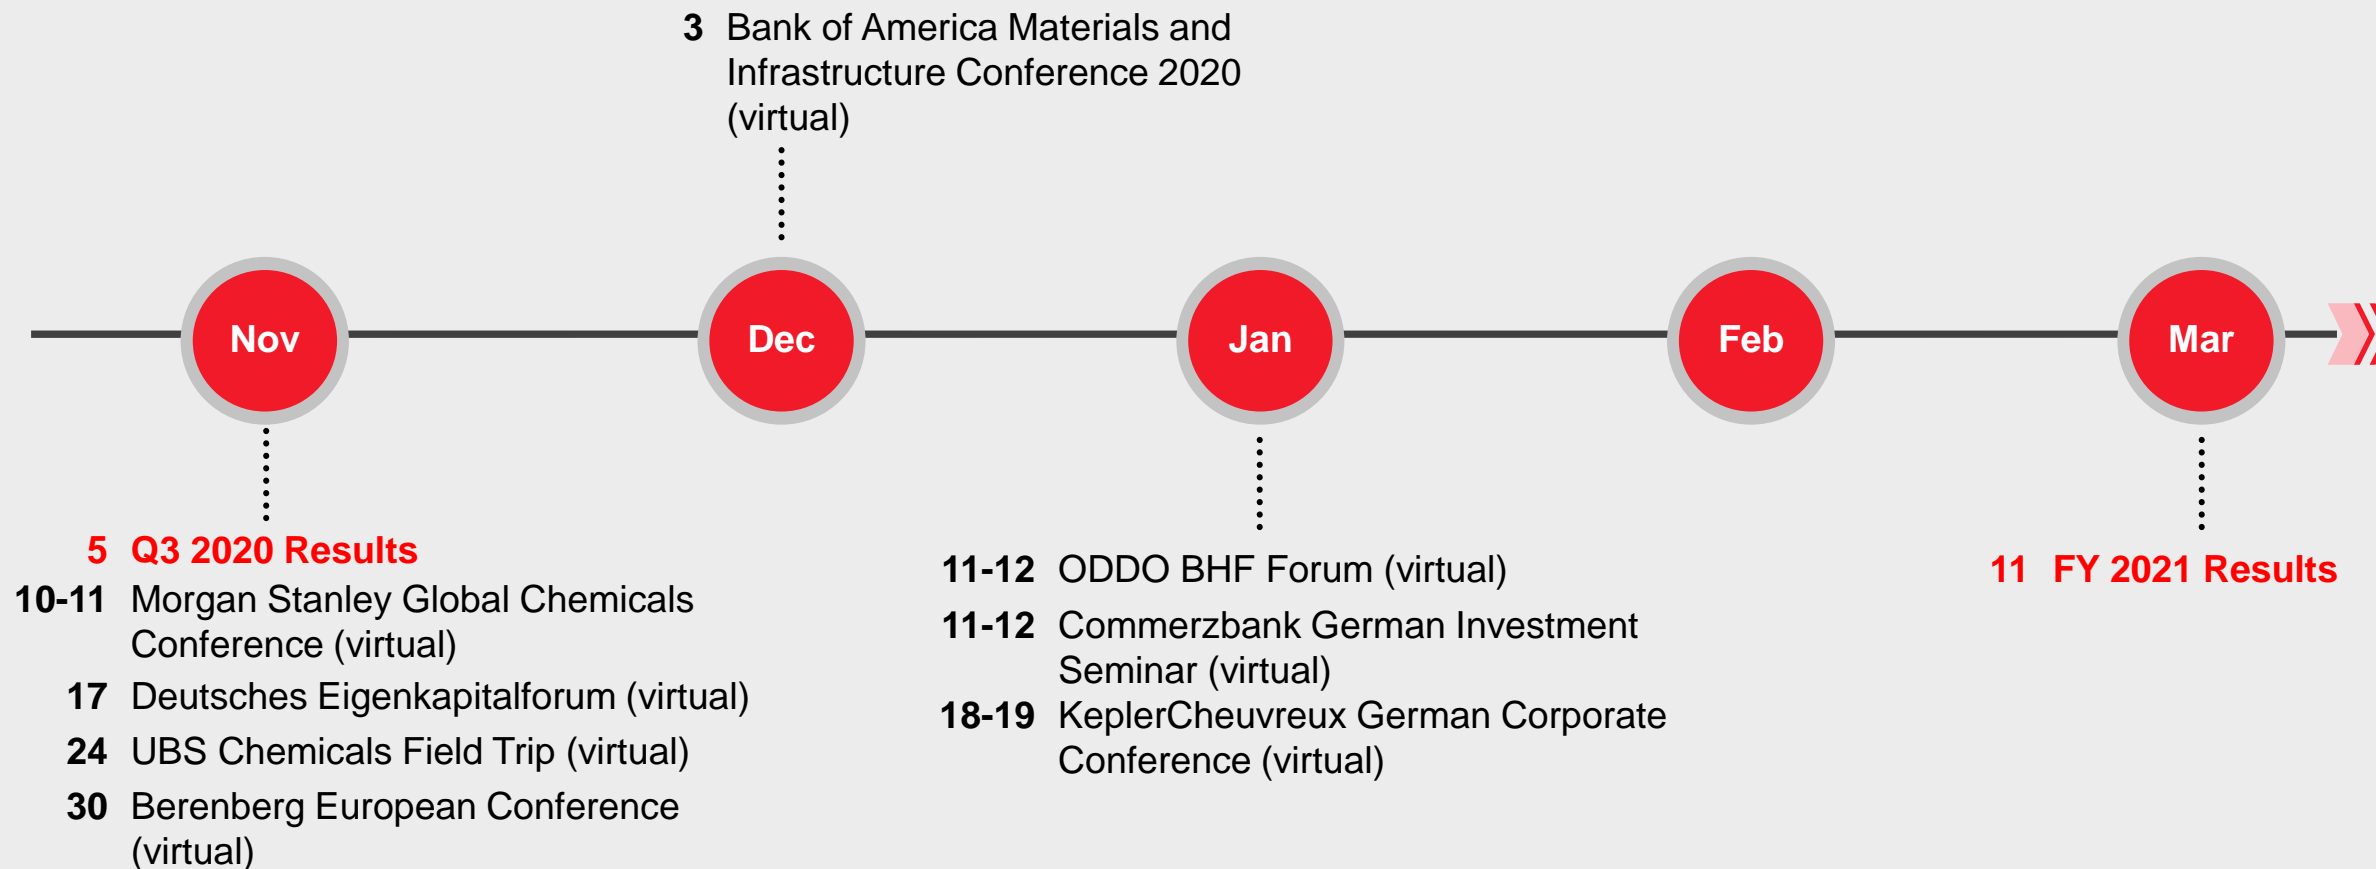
3 Bank of America Materials and Infrastructure Conference 2020 (virtual)

Nov

Dec

Jan

Feb

Mar

5 Q3 2020 Results
10-11 Morgan Stanley Global Chemicals Conference (virtual)
17 Deutsches Eigenkapitalforum (virtual)
24 UBS Chemicals Field Trip (virtual)
30 Berenberg European Conference (virtual)

11-12 ODDO BHF Forum (virtual)
11-12 Commerzbank German Investment Seminar (virtual)
18-19 KeplerCheuvreux German Corporate Conference (virtual)

11 FY 2021 Results